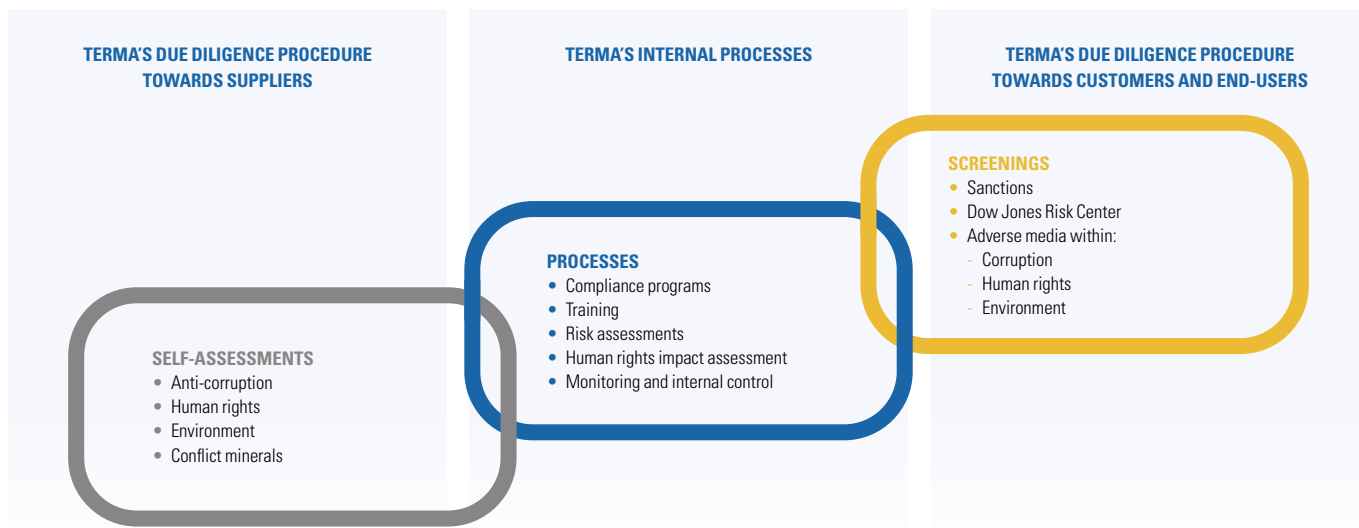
TERMA'S DUE DILIGENCE PROCEDURE TOWARDS SUPPLIERS

TERMA'S INTERNAL PROCESSES

TERMA'S DUE DILIGENCE PROCEDURE TOWARDS CUSTOMERS AND END-USERS

SCREENINGS
• Sanctions
• Dow Jones Risk Center
• Adverse media within:
- Corruption
- Human rights
- Environment

PROCESSES
• Compliance programs
• Training
• Risk assessments
• Human rights impact assessment
• Monitoring and internal control

SELF-ASSESSMENTS
• Anti-corruption
• Human rights
• Environment
• Conflict minerals